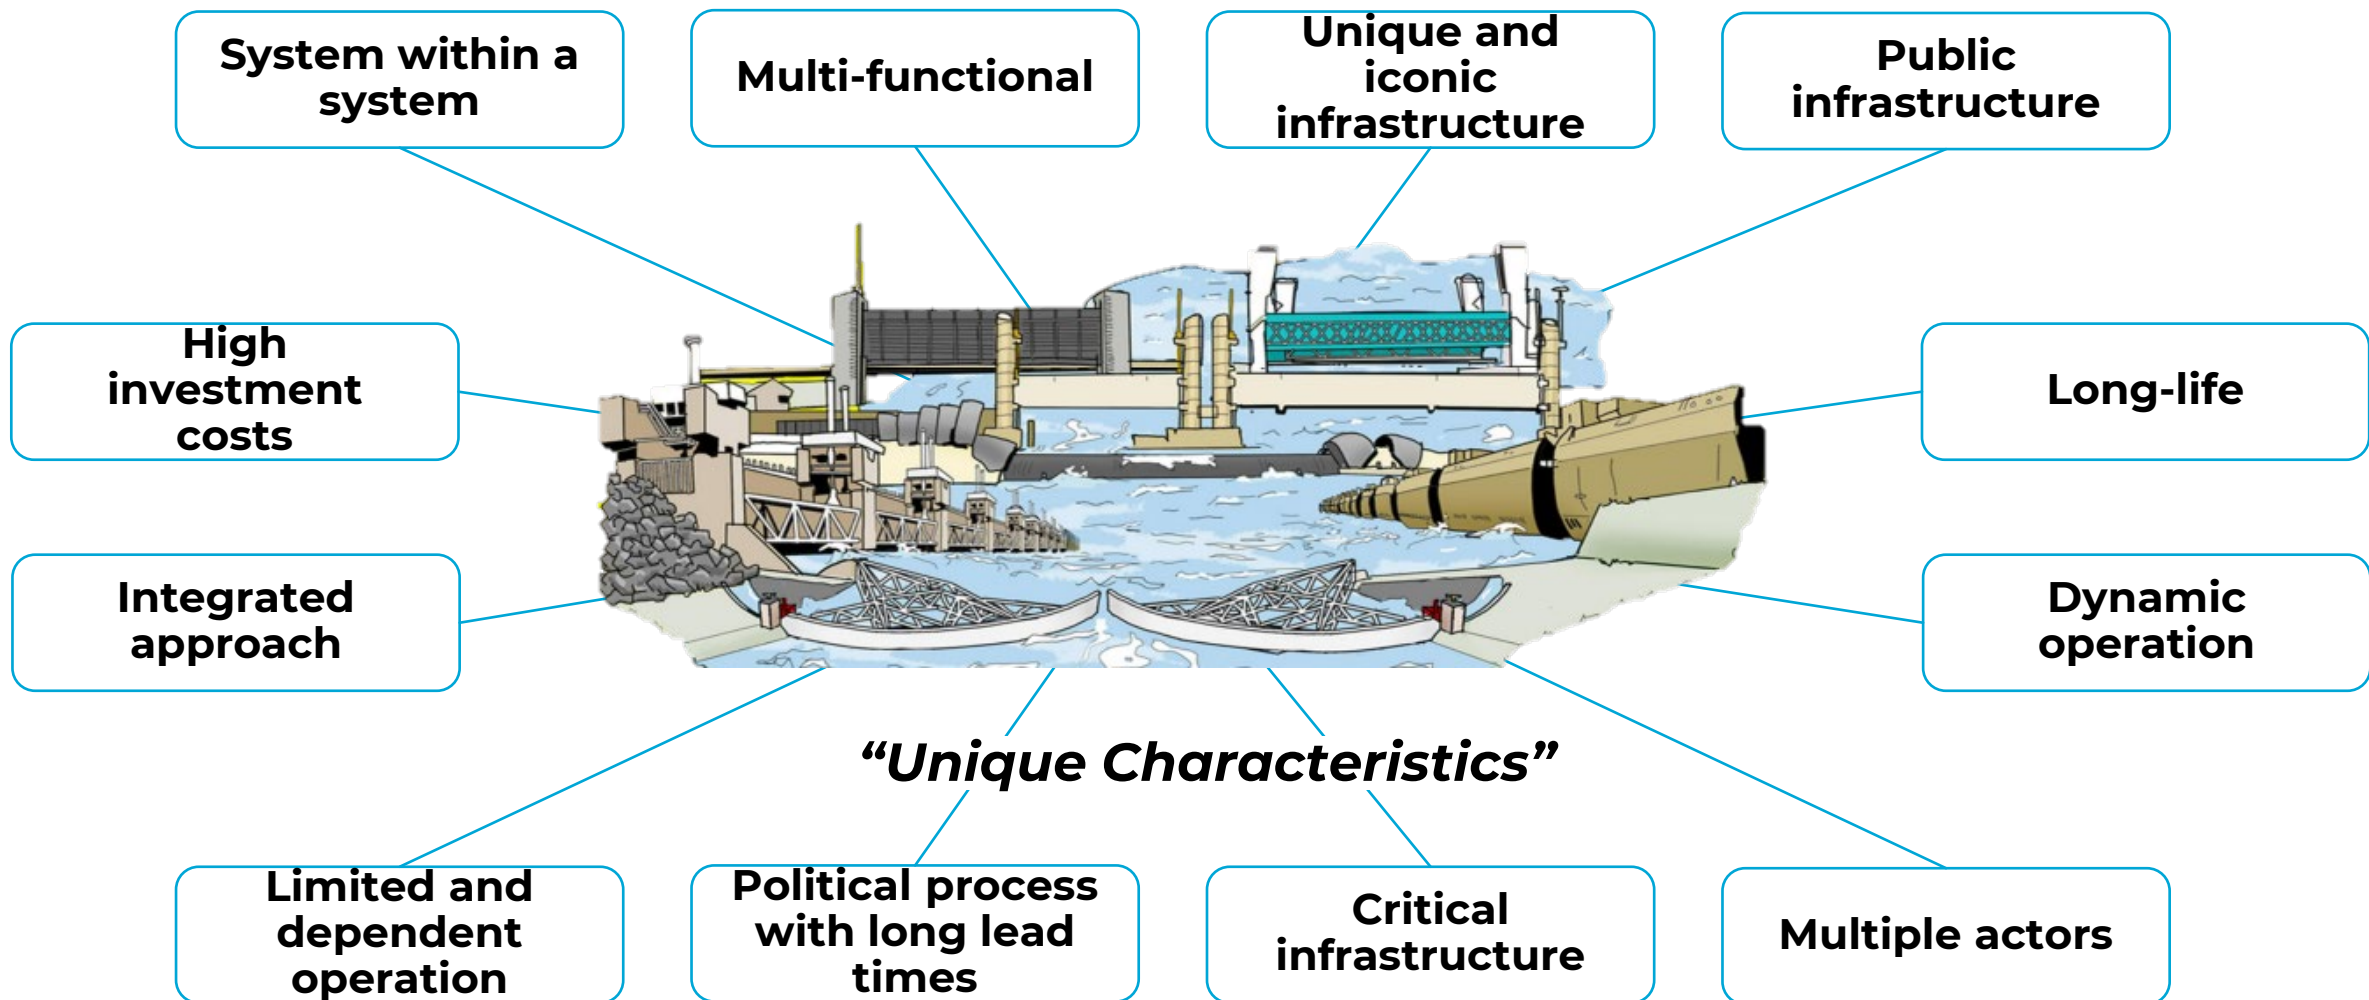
System within a system

Multi-functional

Unique and iconic infrastructure

Public infrastructure

High investment costs

Long-life

Integrated approach

Dynamic operation

“Unique Characteristics”

Limited and dependent operation

Political process with long lead times

Critical infrastructure

Multiple actors